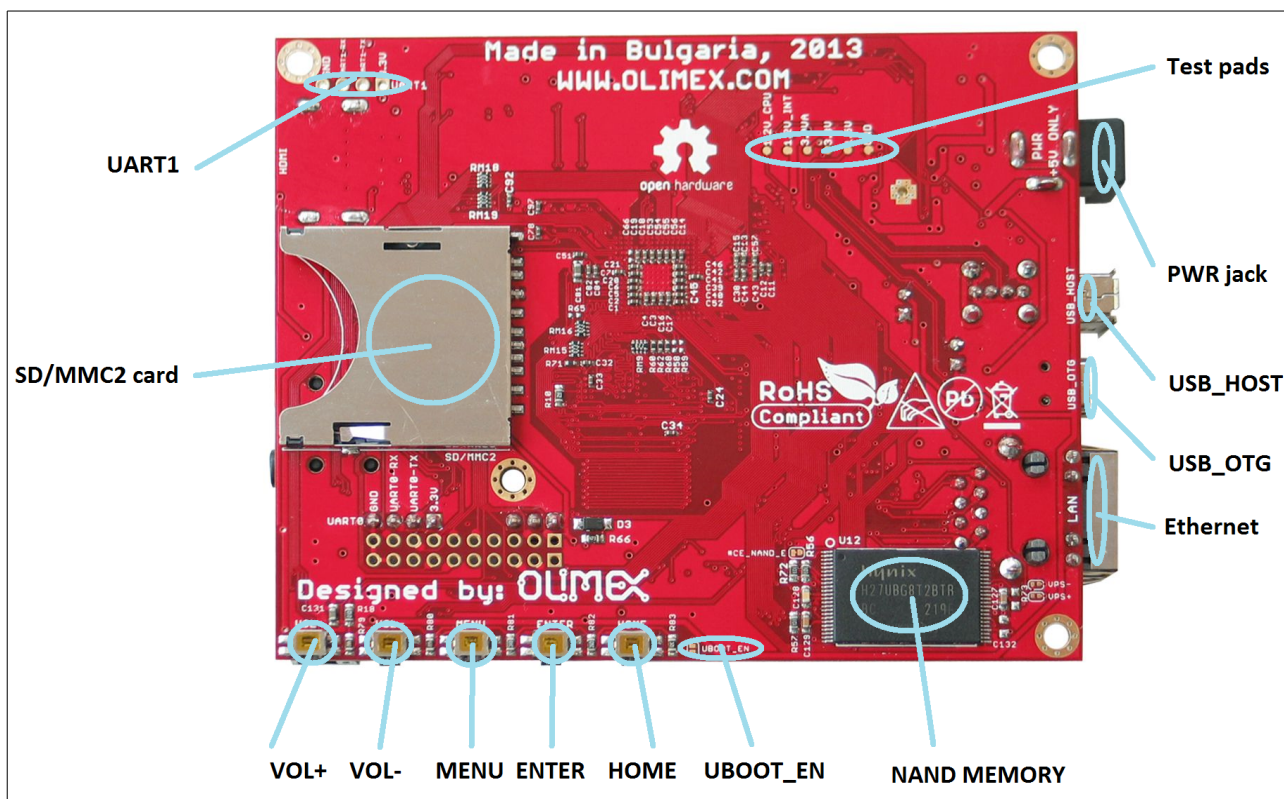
Made in Bulgaria, 2013
WWW.OLIMEX.COM

Test pads

UART1

open hardware

PWR +5V ONLY

PWR jack

USB_HOST

SD/MMC2 card

RoHS Compliant

USB_OTG

Ethernet

SD/MMC2

UART0 GND UART0-RX UART0-TX 3.3V

D3
R66

U12

hynix H27UBG8T2BTR

LAN

Designed by: OLIMEX

MENU ENTER

UBOOT_EN

VOL+ VOL- MENU ENTER HOME UBOOT_EN NAND MEMORY